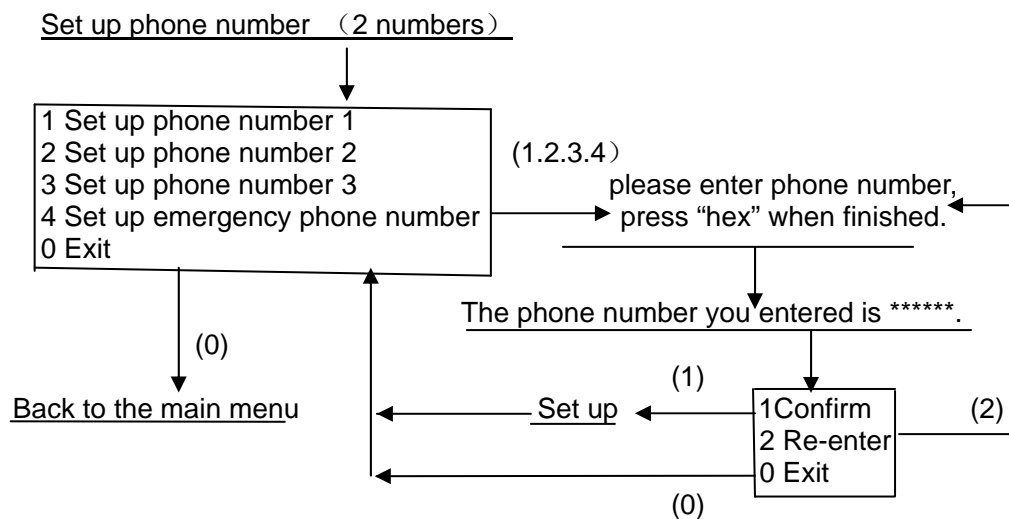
Set up phone number （2 numbers）

1 Set up phone number 1
2 Set up phone number 2
3 Set up phone number 3
4 Set up emergency phone number
0 Exit

(1.2.3.4）

please enter phone number, press “hex” when finished.

The phone number you entered is ******.

(0)

Back to the main menu

(1)

Set up

1Confirm
2 Re-enter
0 Exit

(2)

(0)